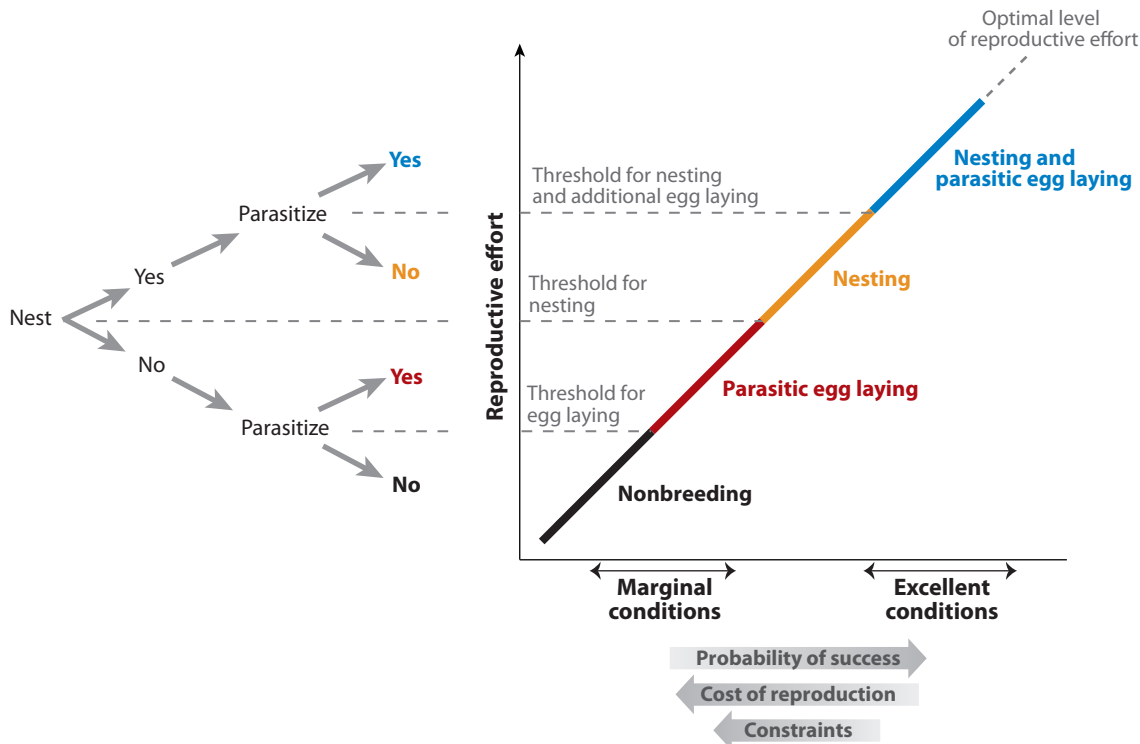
Yes

Parasitize

Yes

No

Nest

No

Yes

Parasitize

No

Optimal level of reproductive effort

Threshold for nesting and additional egg laying

Nesting and parasitic egg laying

Reproductive effort

Threshold for nesting

Nesting

Threshold for egg laying

Parasitic egg laying

Nonbreeding

Marginal conditions

Excellent conditions

Probability of success

Cost of reproduction

Constraints